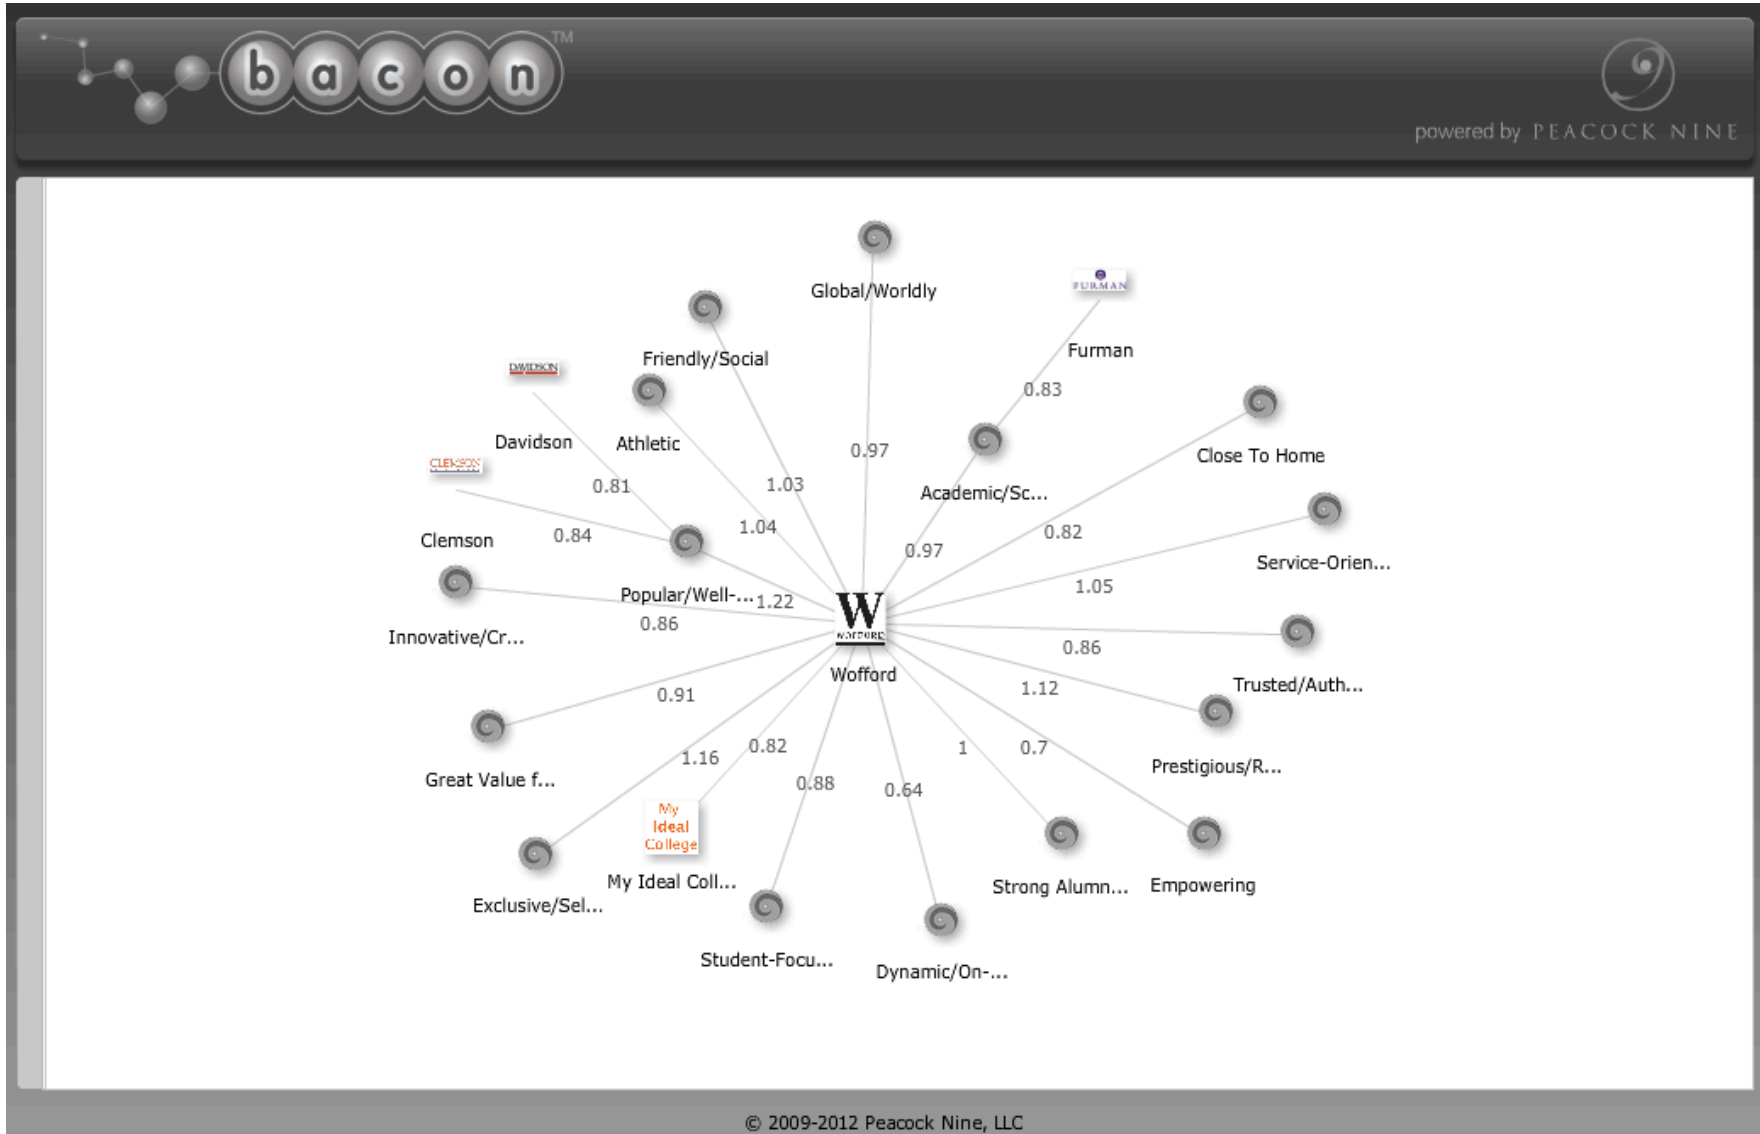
bacon™

powered by PEACOCK NINE

Global/Worldly

FURMAN

Furman

Friendly/Social

DAVIDSON

Davidson

Athletic

CLEMSON

Clemson

0.83

0.97

1.03

0.81

Academic/Sc...

Close To Home

1.04

0.84

0.97

0.82

Service-Orien...

Popular/Well-...

1.22

1.05

Innovative/Cr...

0.86

W
WOFFORD

Wofford

0.86

Trusted/Auth...

0.91

1.12

Great Value f...

1.16

0.82

1

0.7

Prestigious/R...

0.88

0.64

My Ideal College

My Ideal Coll...

Exclusive/Sel...

Strong Alumn...

Empowering

Student-Focu...

Dynamic/On-...

© 2009-2012 Peacock Nine, LLC